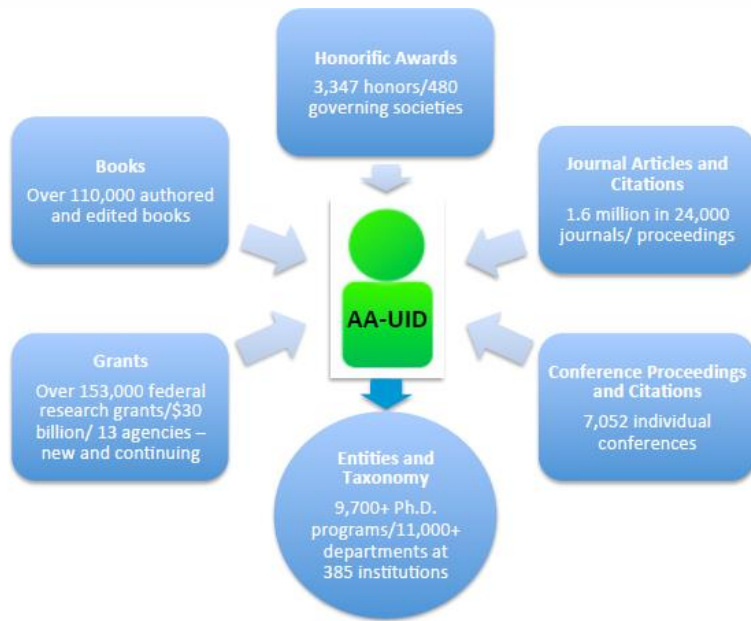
Honorific Awards
3,347 honors/480 governing societies

Books
Over 110,000 authored and edited books

Journal Articles and Citations
1.6 million in 24,000 journals/ proceedings

AA-UID

Grants
Over 153,000 federal research grants/$30 billion/ 13 agencies – new and continuing

Conference Proceedings and Citations
7,052 individual conferences

Entities and Taxonomy
9,700+ Ph.D. programs/11,000+ departments at 385 institutions